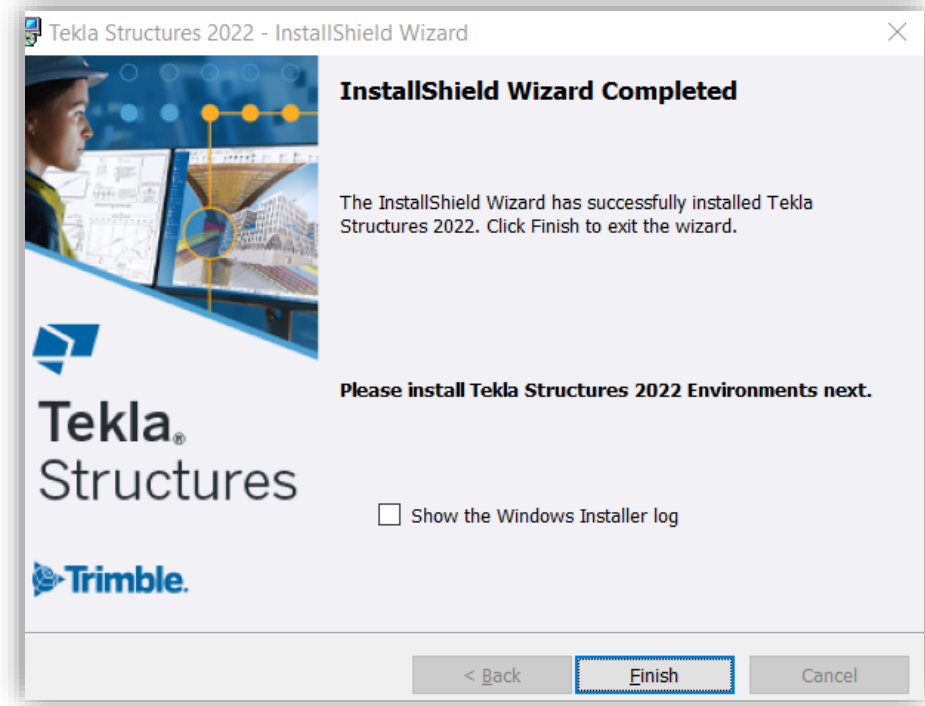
Tekla Structures 2022 - InstallShield Wizard

×

Tekla® Structures

Trimble.

InstallShield Wizard Completed

The InstallShield Wizard has successfully installed Tekla Structures 2022. Click Finish to exit the wizard.

Please install Tekla Structures 2022 Environments next.

Show the Windows Installer log

< Back

Finish

Cancel